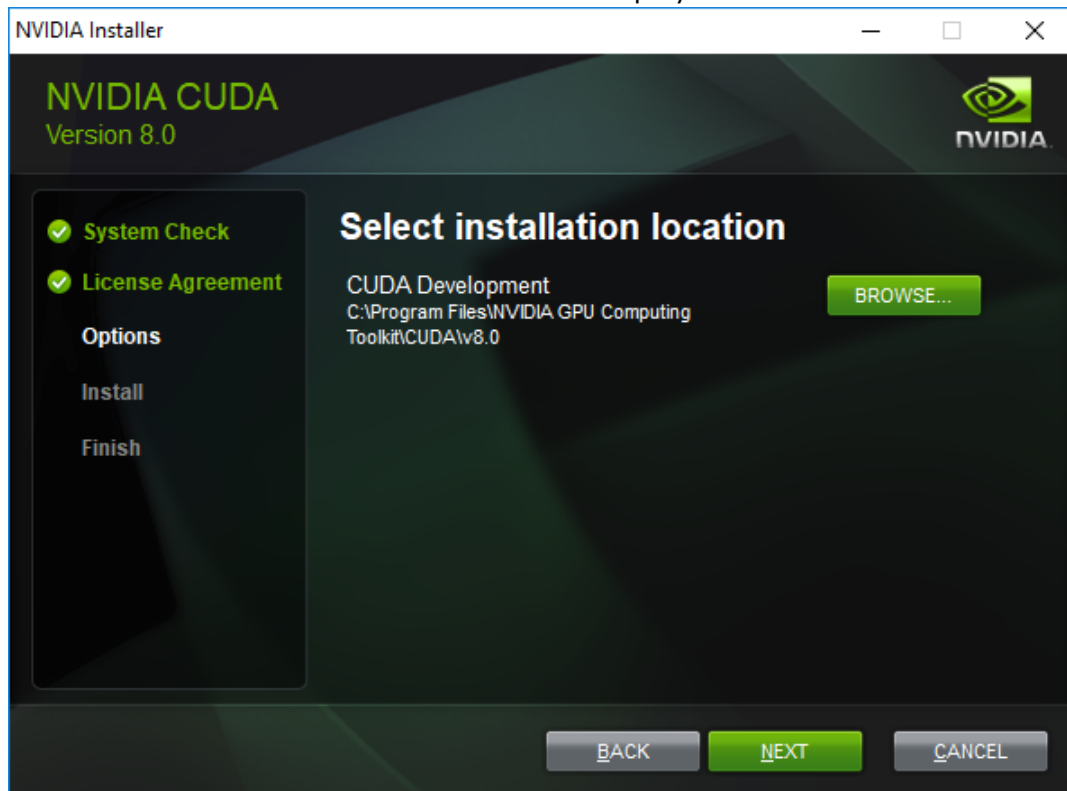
NVIDIA Installer

NVIDIA CUDA
Version 8.0

NVIDIA

System Check
License Agreement
Options
Install
Finish

Select installation location

CUDA Development
C:\Program Files\NVIDIA GPU Computing Toolkit\CUDA\v8.0

BROWSE...

BACK
NEXT
CANCEL